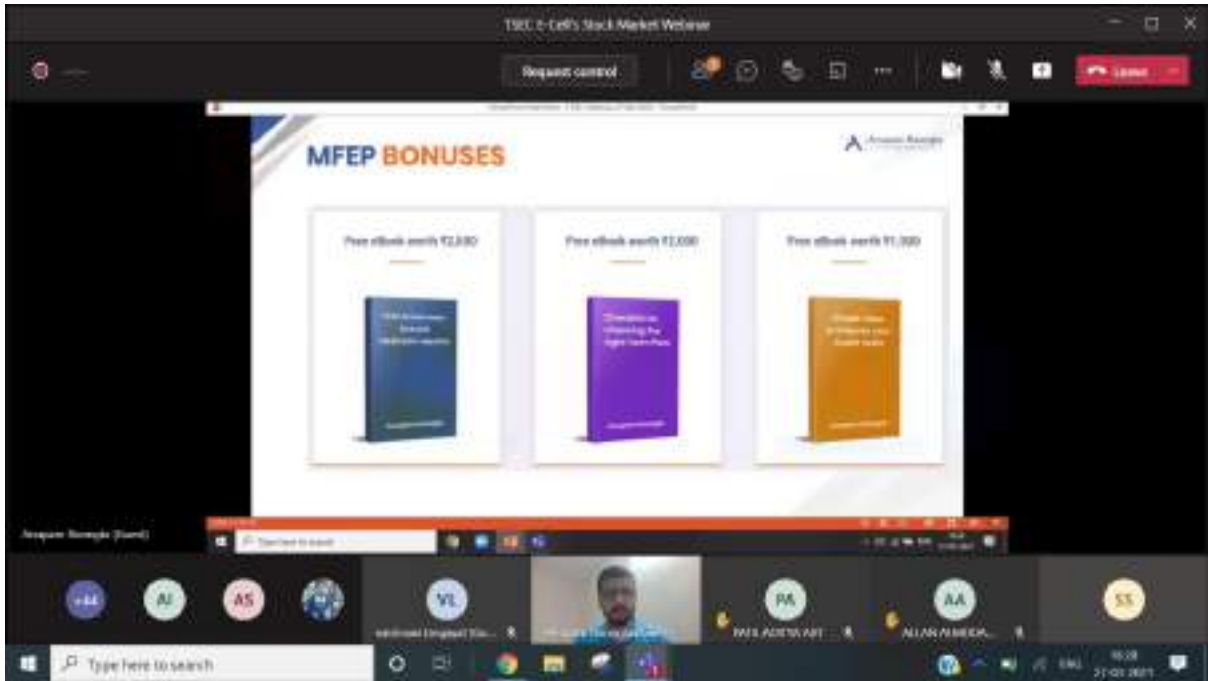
TSEC E-Cell's Stock Market Webinar

Request control

Leave

MFEP BONUSES

Anupam Banerjee

Free eBook worth ₹2,000

Free eBook worth ₹2,000

Free eBook worth ₹1,000

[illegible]

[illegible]

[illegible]

Anupam Banerjee (Guest)

Type here to search

+44

AI

AS

VL

PA

AA

SS

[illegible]

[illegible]

PATIL ADITYA AJIT

ALLAN ALMEIDA...

Type here to search

ENG

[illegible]